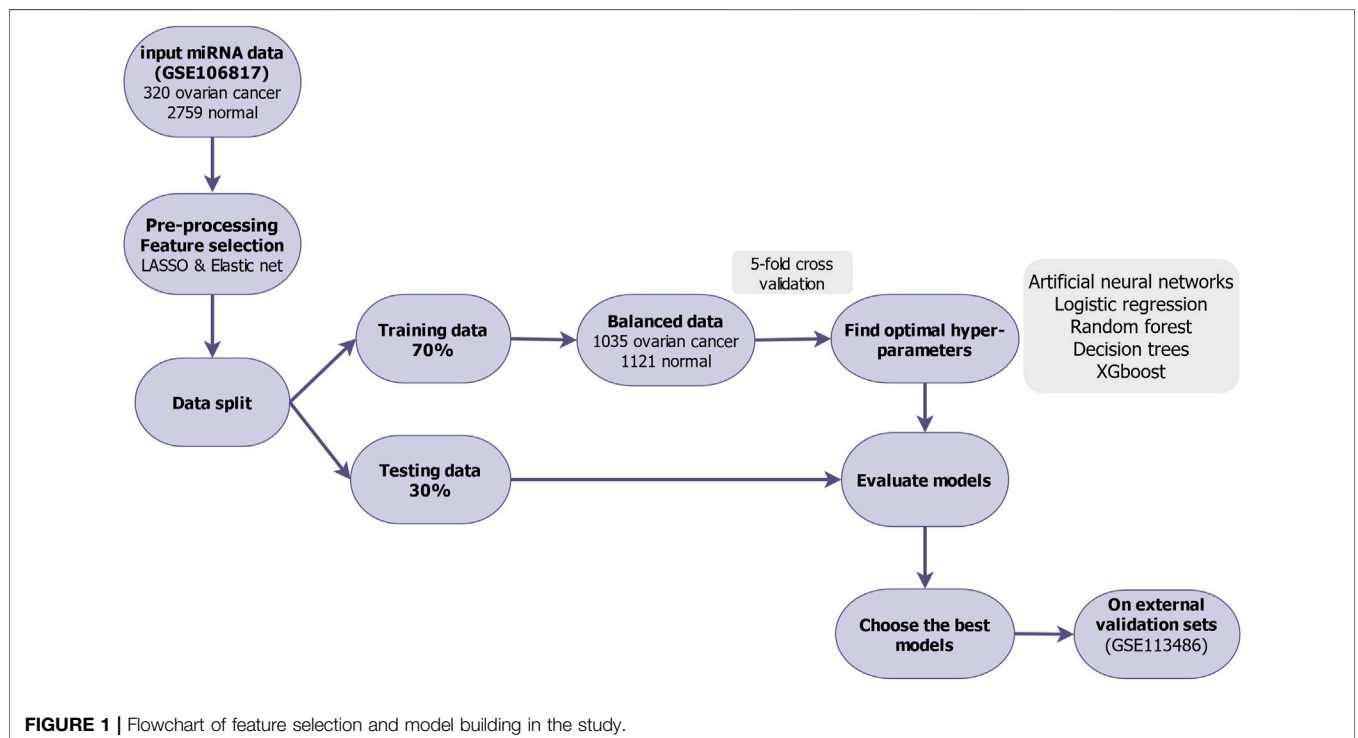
input miRNA data (GSE106817)
320 ovarian cancer
2759 normal

Pre-processing
Feature selection
LASSO & Elastic net

Data split

Training data
70%

Testing data
30%

Balanced data
1035 ovarian cancer
1121 normal

5-fold cross validation

Find optimal hyper-parameters

Artificial neural networks
Logistic regression
Random forest
Decision trees
XGboost

Evaluate models

Choose the best models

On external validation sets
(GSE113486)

FIGURE 1 | Flowchart of feature selection and model building in the study.